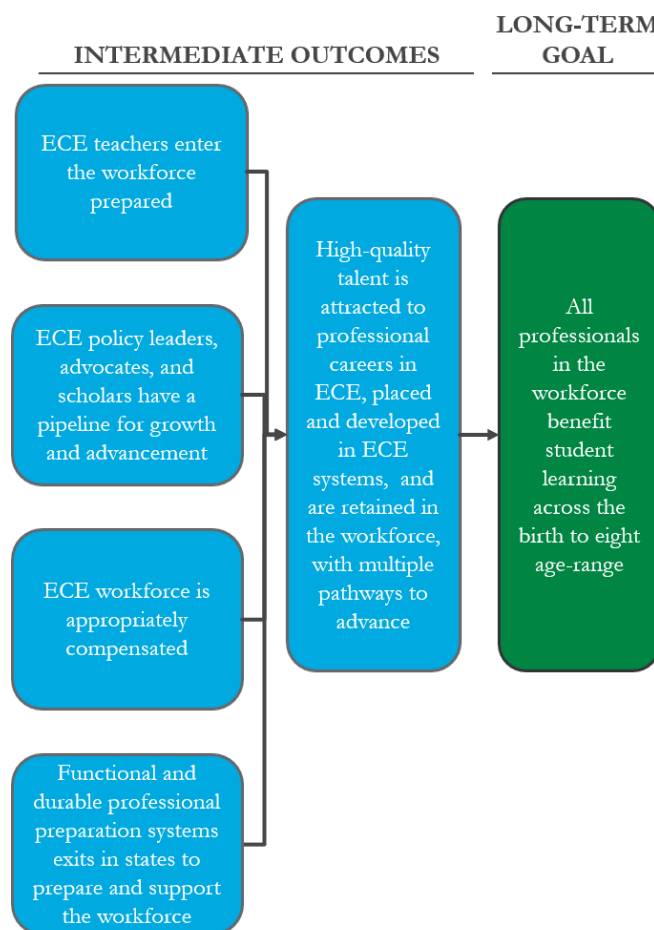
INTERMEDIATE OUTCOMES

LONG-TERM GOAL

ECE teachers enter the workforce prepared

ECE policy leaders, advocates, and scholars have a pipeline for growth and advancement

ECE workforce is appropriately compensated

Functional and durable professional preparation systems exits in states to prepare and support the workforce

High-quality talent is attracted to professional careers in ECE, placed and developed in ECE systems, and are retained in the workforce, with multiple pathways to advance

All professionals in the workforce benefit student learning across the birth to eight age-range